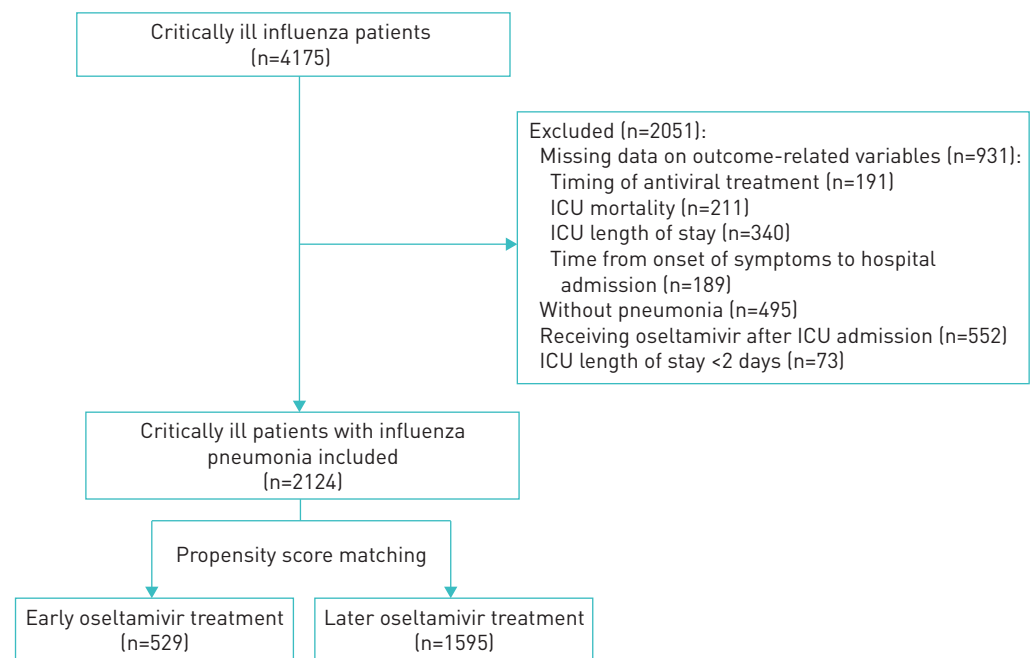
Critically ill influenza patients
(n=4175)

Excluded (n=2051):
Missing data on outcome-related variables (n=931):
Timing of antiviral treatment (n=191)
ICU mortality (n=211)
ICU length of stay (n=340)
Time from onset of symptoms to hospital admission (n=189)
Without pneumonia (n=495)
Receiving oseltamivir after ICU admission (n=552)
ICU length of stay <2 days (n=73)

Critically ill patients with influenza pneumonia included
(n=2124)

Propensity score matching

Early oseltamivir treatment
(n=529)

Later oseltamivir treatment
(n=1595)